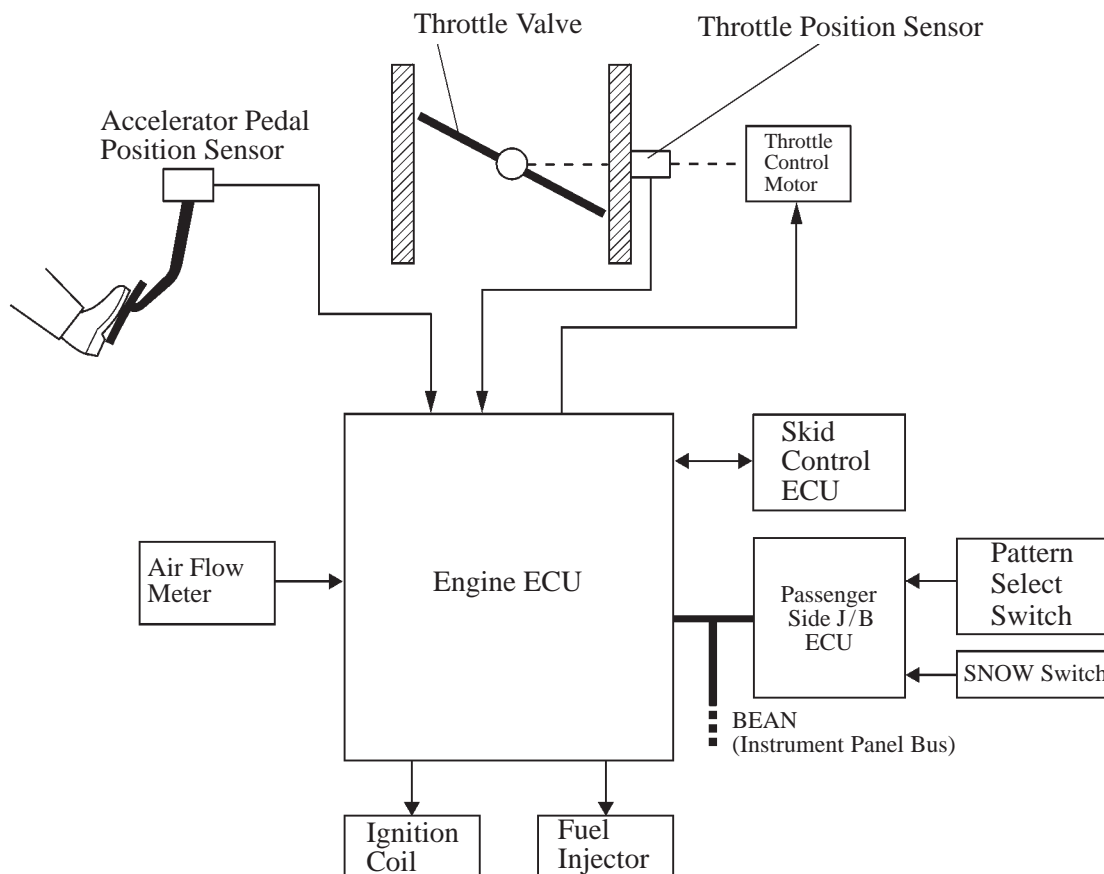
Throttle Valve

Throttle Position Sensor

Accelerator Pedal Position Sensor

Throttle Control Motor

Skid Control ECU

Air Flow Meter

Engine ECU

Passenger Side J/B ECU

Pattern Select Switch

SNOW Switch

BEAN (Instrument Panel Bus)

Ignition Coil

Fuel Injector